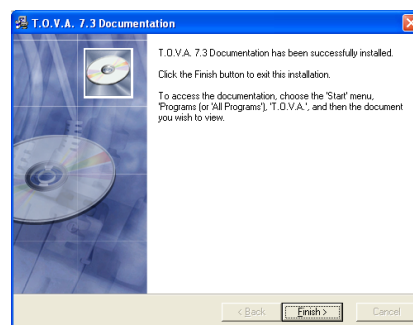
T.O.V.A. 7.3 Documentation

T.O.V.A. 7.3 Documentation has been successfully installed.

Click the Finish button to exit this installation.

To access the documentation, choose the 'Start' menu, 'Programs (or 'All Programs'), 'T.O.V.A.', and then the document you wish to view.

< Back

Finish >

Cancel